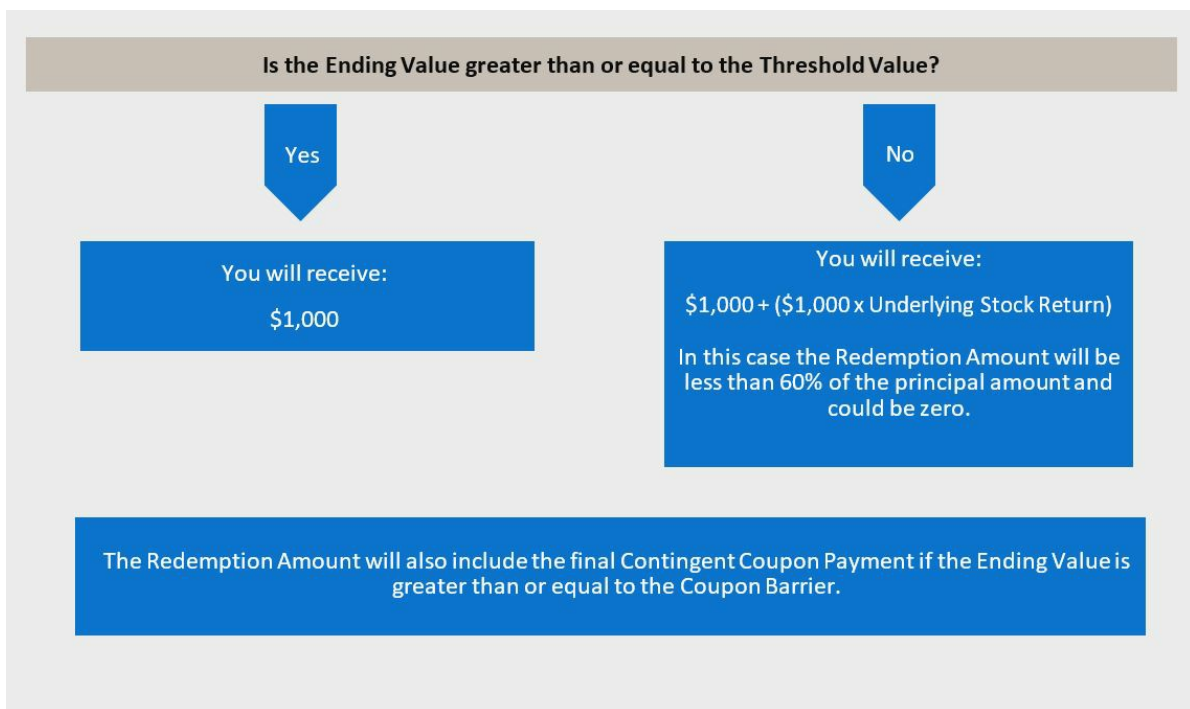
Is the Ending Value greater than or equal to the Threshold Value?

Yes

No

You will receive:

\$1,000

You will receive:

\$1,000 + (\$1,000 x Underlying Stock Return)

In this case the Redemption Amount will be less than 60% of the principal amount and could be zero.

The Redemption Amount will also include the final Contingent Coupon Payment if the Ending Value is greater than or equal to the Coupon Barrier.